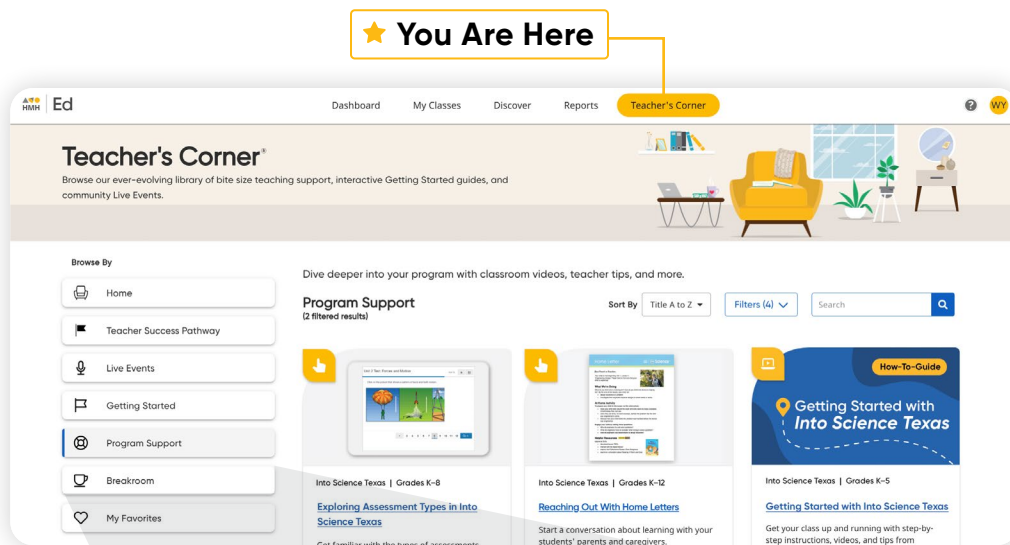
You Are Here

HMH Ed

Dashboard My Classes Discover Reports Teacher's Corner

WY

Teacher's Corner®

Browse our ever-evolving library of bite size teaching support, interactive Getting Started guides, and community Live Events.

Browse By

Home

Teacher Success Pathway

Live Events

Getting Started

Program Support

Breakroom

My Favorites

Dive deeper into your program with classroom videos, teacher tips, and more.

Program Support
(2 filtered results)

Sort By Title A to Z

Filters (4)

Search

How-To-Guide

Getting Started with Into Science Texas

Into Science Texas | Grades K–8

Exploring Assessment Types in Into Science Texas

Get familiar with the types of assessments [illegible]

Into Science Texas | Grades K–12

Reaching Out With Home Letters

Start a conversation about learning with your students' parents and caregivers.

Into Science Texas | Grades K–5

Getting Started with Into Science Texas

Get your class up and running with step-by-step instructions, videos, and tips from